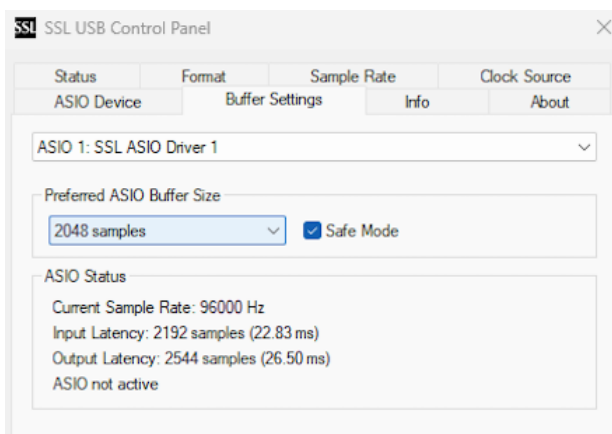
SSL SSL USB Control Panel
×

Status
Format
Sample Rate
Clock Source
ASIO Device
Buffer Settings
Info
About

ASIO 1: SSL ASIO Driver 1

Preferred ASIO Buffer Size
2048 samples
Safe Mode

ASIO Status
Current Sample Rate: 96000 Hz
Input Latency: 2192 samples (22.83 ms)
Output Latency: 2544 samples (26.50 ms)
ASIO not active